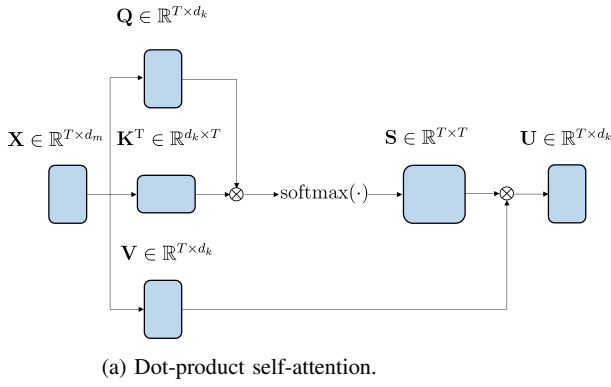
$\mathbf{Q} \in \mathbb{R}^{T \times d_k}$

$\mathbf{X} \in \mathbb{R}^{T \times d_m}$

$\mathbf{K}^{\mathrm{T}} \in \mathbb{R}^{d_k \times T}$

$\otimes$

$\mathrm{softmax}(\cdot)$

$\mathbf{S} \in \mathbb{R}^{T \times T}$

$\otimes$

$\mathbf{U} \in \mathbb{R}^{T \times d_k}$

$\mathbf{V} \in \mathbb{R}^{T \times d_k}$

(a) Dot-product self-attention.